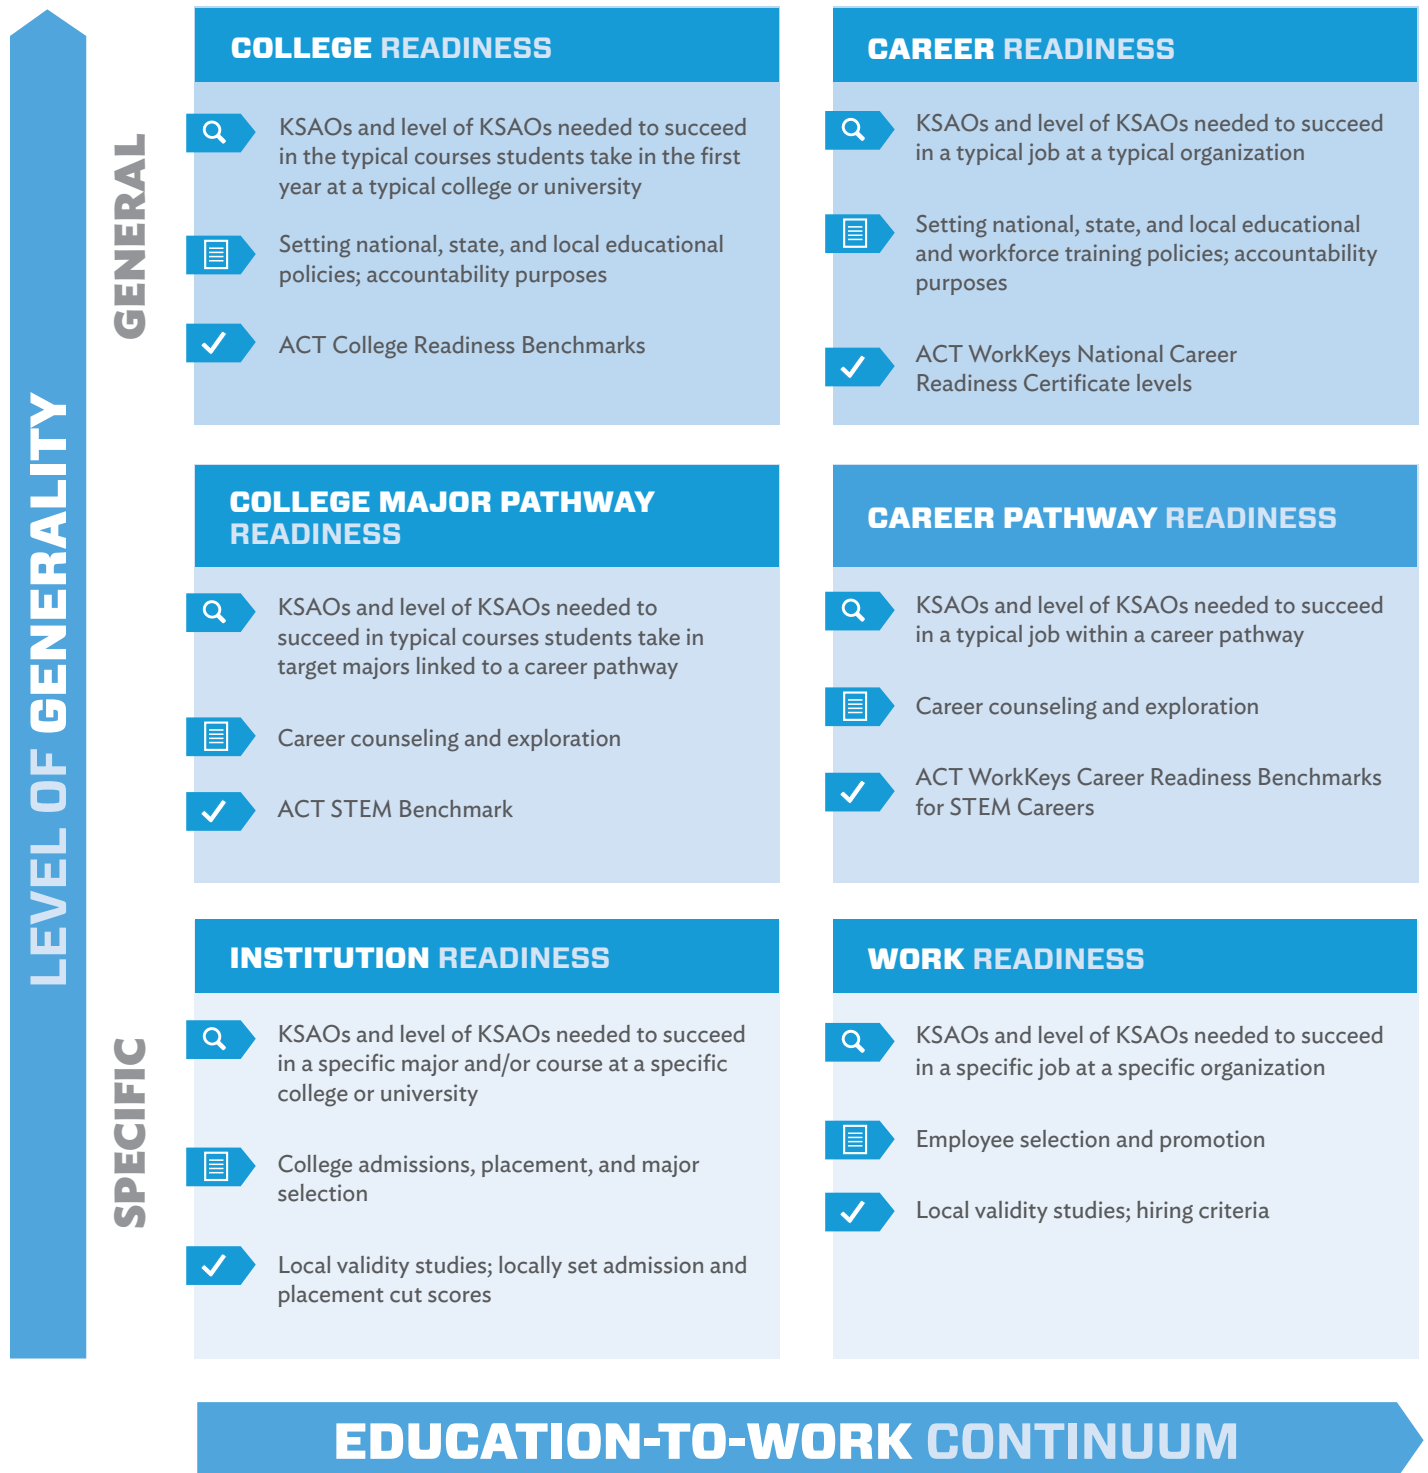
LEVEL OF GENERALITY

GENERAL

SPECIFIC

COLLEGE READINESS

KSAOs and level of KSAOs needed to succeed in the typical courses students take in the first year at a typical college or university

Setting national, state, and local educational policies; accountability purposes

ACT College Readiness Benchmarks

CAREER READINESS

KSAOs and level of KSAOs needed to succeed in a typical job at a typical organization

Setting national, state, and local educational and workforce training policies; accountability purposes

ACT WorkKeys National Career Readiness Certificate levels

COLLEGE MAJOR PATHWAY READINESS

KSAOs and level of KSAOs needed to succeed in typical courses students take in target majors linked to a career pathway

Career counseling and exploration

ACT STEM Benchmark

CAREER PATHWAY READINESS

KSAOs and level of KSAOs needed to succeed in a typical job within a career pathway

Career counseling and exploration

ACT WorkKeys Career Readiness Benchmarks for STEM Careers

INSTITUTION READINESS

KSAOs and level of KSAOs needed to succeed in a specific major and/or course at a specific college or university

College admissions, placement, and major selection

Local validity studies; locally set admission and placement cut scores

WORK READINESS

KSAOs and level of KSAOs needed to succeed in a specific job at a specific organization

Employee selection and promotion

Local validity studies; hiring criteria

EDUCATION-TO-WORK CONTINUUM